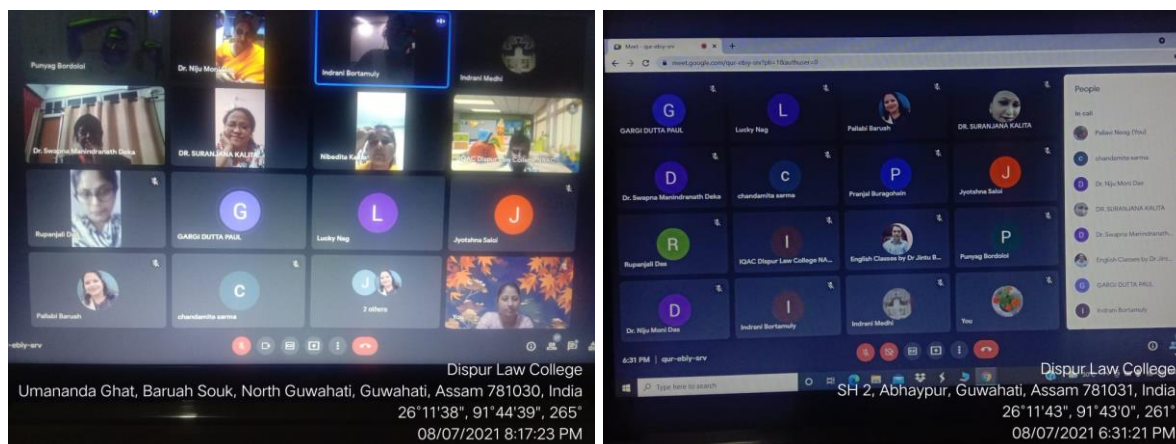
Punyag Bordoloi
Dr. Niju Moni
Indrani Bortamuly
Indrani Medhi
Dr. Swapna Menindranath Deka
DR. SURANJANA KALITA
Nibedita Kalita
IQAC Dispur Law College
Rupanjali Das
G
GARGI DUTTA PAUL
L
Lucky Nag
J
Jyotshna Saloi
Pallabi Baruah
C
chandamita sarma
J
2 others
You
ebly-srv

Dispur Law College
Umananda Ghat, Baruah Souk, North Guwahati, Guwahati, Assam 781030, India
26°11'38", 91°44'39", 265°
08/07/2021 8:17:23 PM

Meet - qur-ebly-srv
meet.google.com/qur-ebly-srv
G
GARGI DUTTA PAUL
L
Lucky Nag
Pallabi Baruah
DR. SURANJANA KALITA
D
Dr. Swapna Menindranath Deka
C
chandamita sarma
P
Pranjal Buragohain
J
Jyotshna Saloi
R
Rupanjali Das
I
IQAC Dispur Law College NA...
English Classes by Dr Jintu B...
P
Punyag Bordoloi
D
Dr. Niju Moni Das
I
Indrani Bortamuly
Indrani Medhi
You
People
In call
Pallavi Neog (You)
chandamita sarma
Dr. Niju Moni Das
DR. SURANJANA KALITA
Dr. Swapna Menindranath...
English Classes by Dr Jint...
GARGI DUTTA PAUL
Indrani Bortamuly
6:31 PM | qur-ebly-srv
Type here to search

Dispur Law College
SH 2, Abhaypur, Guwahati, Assam 781031, India
26°11'43", 91°43'0", 261°
08/07/2021 6:31:21 PM